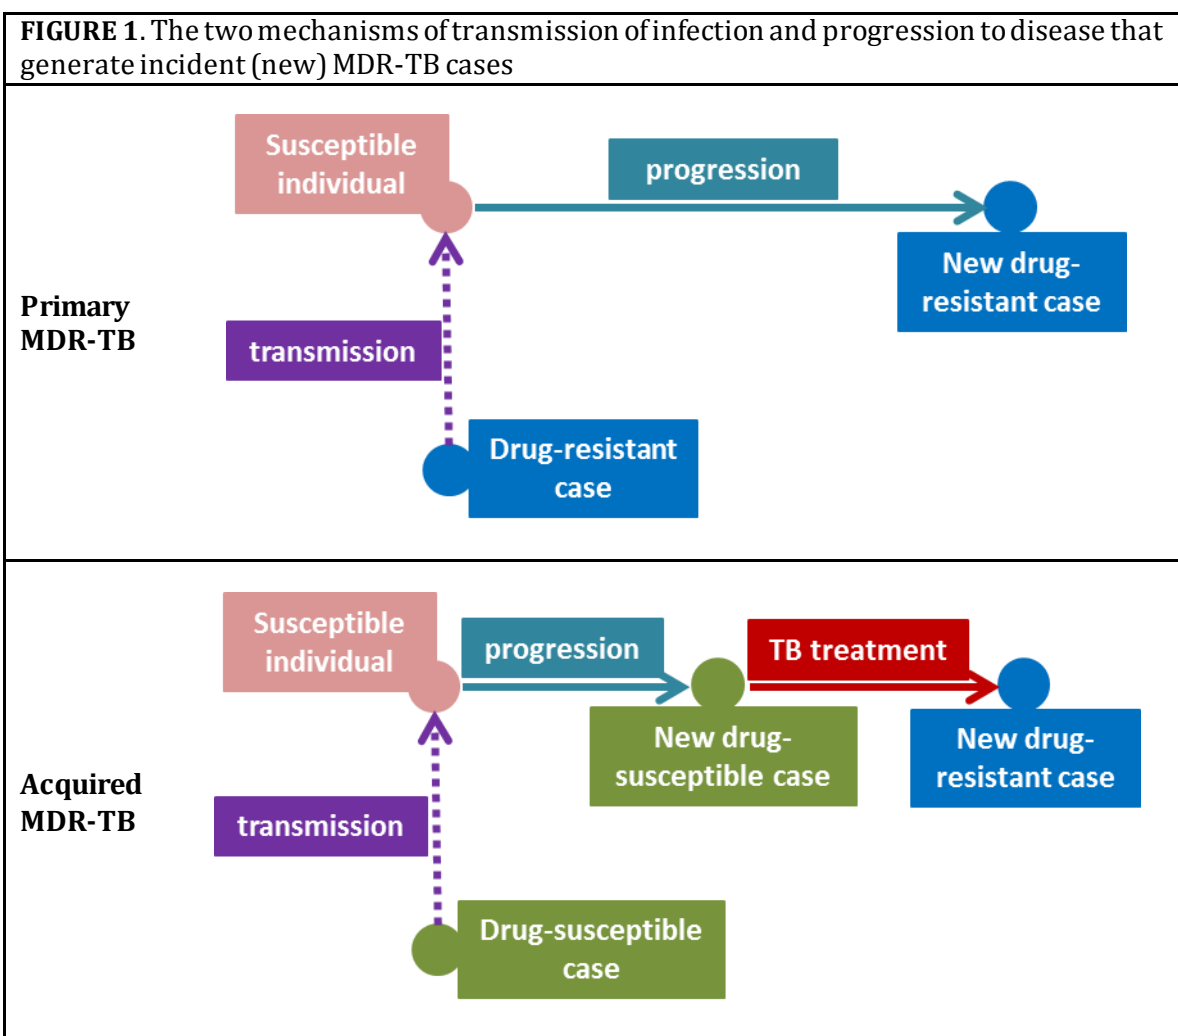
**FIGURE 1**. The two mechanisms of transmission of infection and progression to disease that generate incident (new) MDR-TB cases

| | |
|---|---|
| **Primary MDR-TB** | Susceptible individual, progression, New drug-resistant case, transmission, Drug-resistant case |
| **Acquired MDR-TB** | Susceptible individual, progression, TB treatment, New drug-susceptible case, New drug-resistant case, transmission, Drug-susceptible case |